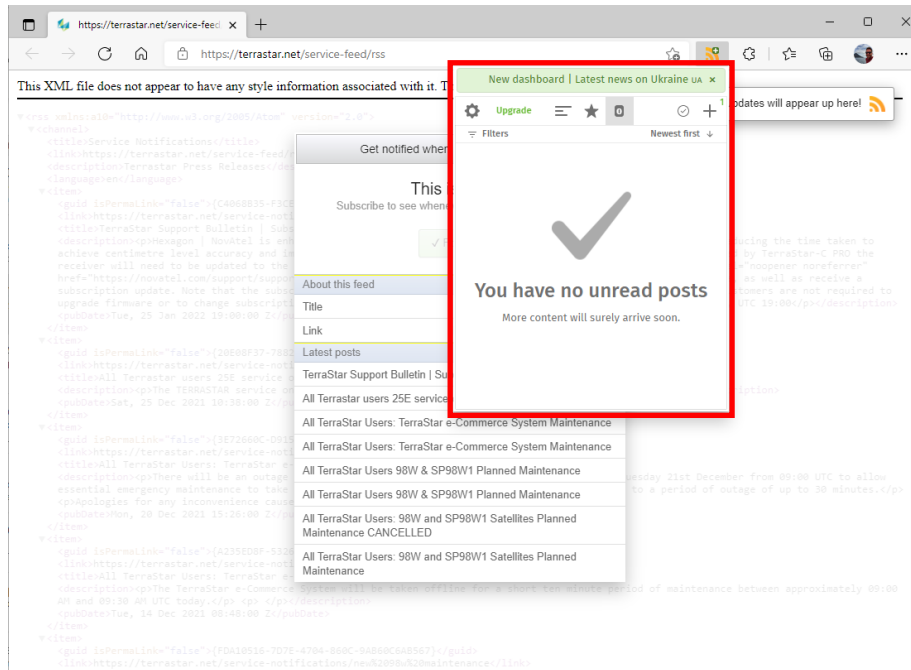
https://terrastar.net/service-feed ×
+
https://terrastar.net/service-feed/rss

This XML file does not appear to have any style information associated with it. T

New dashboard | Latest news on Ukraine UA ×
Upgrade
0
1
Filters
Newest first
You have no unread posts
More content will surely arrive soon.

odates will appear up here!

Get notified whe
This
Subscribe to see whene
About this feed
Title
Link
Latest posts
TerraStar Support Bulletin | Su
All Terrastar users 25E service
All TerraStar Users: TerraStar e-Commerce System Maintenance
All TerraStar Users: TerraStar e-Commerce System Maintenance
All TerraStar Users 98W & SP98W1 Planned Maintenance
All TerraStar Users 98W & SP98W1 Planned Maintenance
All TerraStar Users: 98W and SP98W1 Satellites Planned Maintenance CANCELLED
All TerraStar Users: 98W and SP98W1 Satellites Planned Maintenance

<rss xmlns:a10="http://www.w3.org/2005/Atom" version="2.0">
<channel>
<title>Service Notifications</title>
<link>https://terrastar.net/service-feed/</link>
<description>Terrastar Press Releases</description>
<language>en</language>
<item>
<guid isPermaLink="false">{CA068B35-F3CE</guid>
<link>https://terrastar.net/service-noti</link>
<title>TerraStar Support Bulletin | Subs</title>
<description><p>Hexagon | NovAtel is ann ucing the time taken to achieve centimetre level accuracy and im by TerraStar-C PRO the receiver will need to be updated to the "noopener noreferrer" href="https://novatel.com/support/suppor as well as receive a subscription update. Note that the subsc tomers are not required to upgrade firmware or to change subscripti UTC 19:00</p></description>
<pubDate>Tue, 25 Jan 2022 19:00:00 Z</pubDate>
</item>
<item>
<guid isPermaLink="false">{20E08F37-7882</guid>
<link>https://terrastar.net/service-noti</link>
<title>All Terrastar users 25E service o</title>
<description><p>The TERRASTAR service on ption>
<pubDate>Sat, 25 Dec 2021 10:30:00 Z</pubDate>
</item>
<item>
<guid isPermaLink="false">{3E72860C-D915</guid>
<link>https://terrastar.net/service-noti</link>
<title>All TerraStar Users: TerraStar e-</title>
<description><p>There will be an outage esday 21st December from 09:00 UTC to allow essential emergency maintenance to take to a period of outage of up to 30 minutes.</p><p>Apologies for any inconvenience caus</p>
<pubDate>Mon, 20 Dec 2021 15:26:00 Z</pubDate>
</item>
<item>
<guid isPermaLink="false">{A2358D8F-532</guid>
<link>https://terrastar.net/service-noti</link>
<title>All TerraStar Users: TerraStar e-</title>
<description><p>The TerraStar e-Commerce System will be taken offline for a short ten minute period of maintenance between approximately 09:00 AM and 09:30 AM UTC today.</p> <p> </p></description>
<pubDate>Tue, 14 Dec 2021 08:48:00 Z</pubDate>
</item>
<item>
<guid isPermaLink="false">{FDA10516-7D7E-4704-860C-94B60C6A8567}</guid>
<link>https://terrastar.net/service-notifications/new%2098w%20maintenance</link>